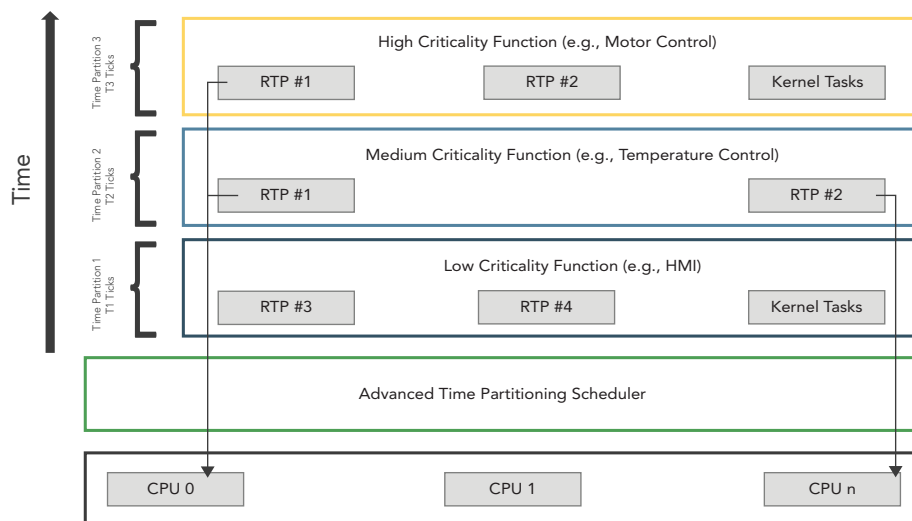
Time

Time Partition 3
T3 Ticks

High Criticality Function (e.g., Motor Control)

RTP #1

RTP #2

Kernel Tasks

Time Partition 2
T2 Ticks

Medium Criticality Function (e.g., Temperature Control)

RTP #1

RTP #2

Time Partition 1
T1 Ticks

Low Criticality Function (e.g., HMI)

RTP #3

RTP #4

Kernel Tasks

Advanced Time Partitioning Scheduler

CPU 0

CPU 1

CPU n